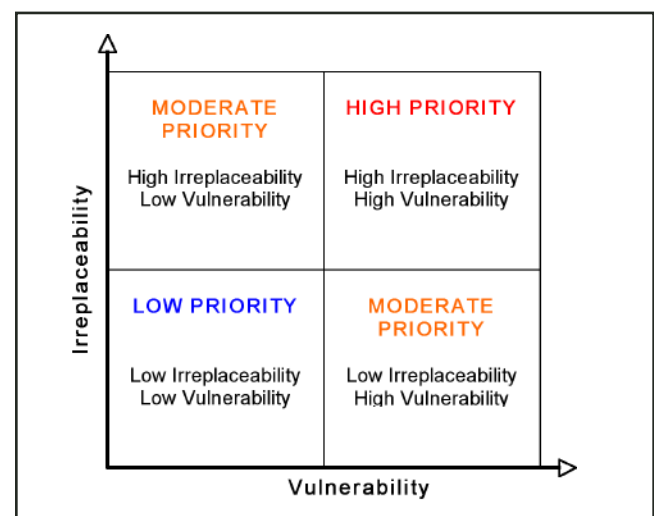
Irreplaceability

MODERATE PRIORITY

High Irreplaceability
Low Vulnerability

HIGH PRIORITY

High Irreplaceability
High Vulnerability

LOW PRIORITY

Low Irreplaceability
Low Vulnerability

MODERATE PRIORITY

Low Irreplaceability
High Vulnerability

Vulnerability